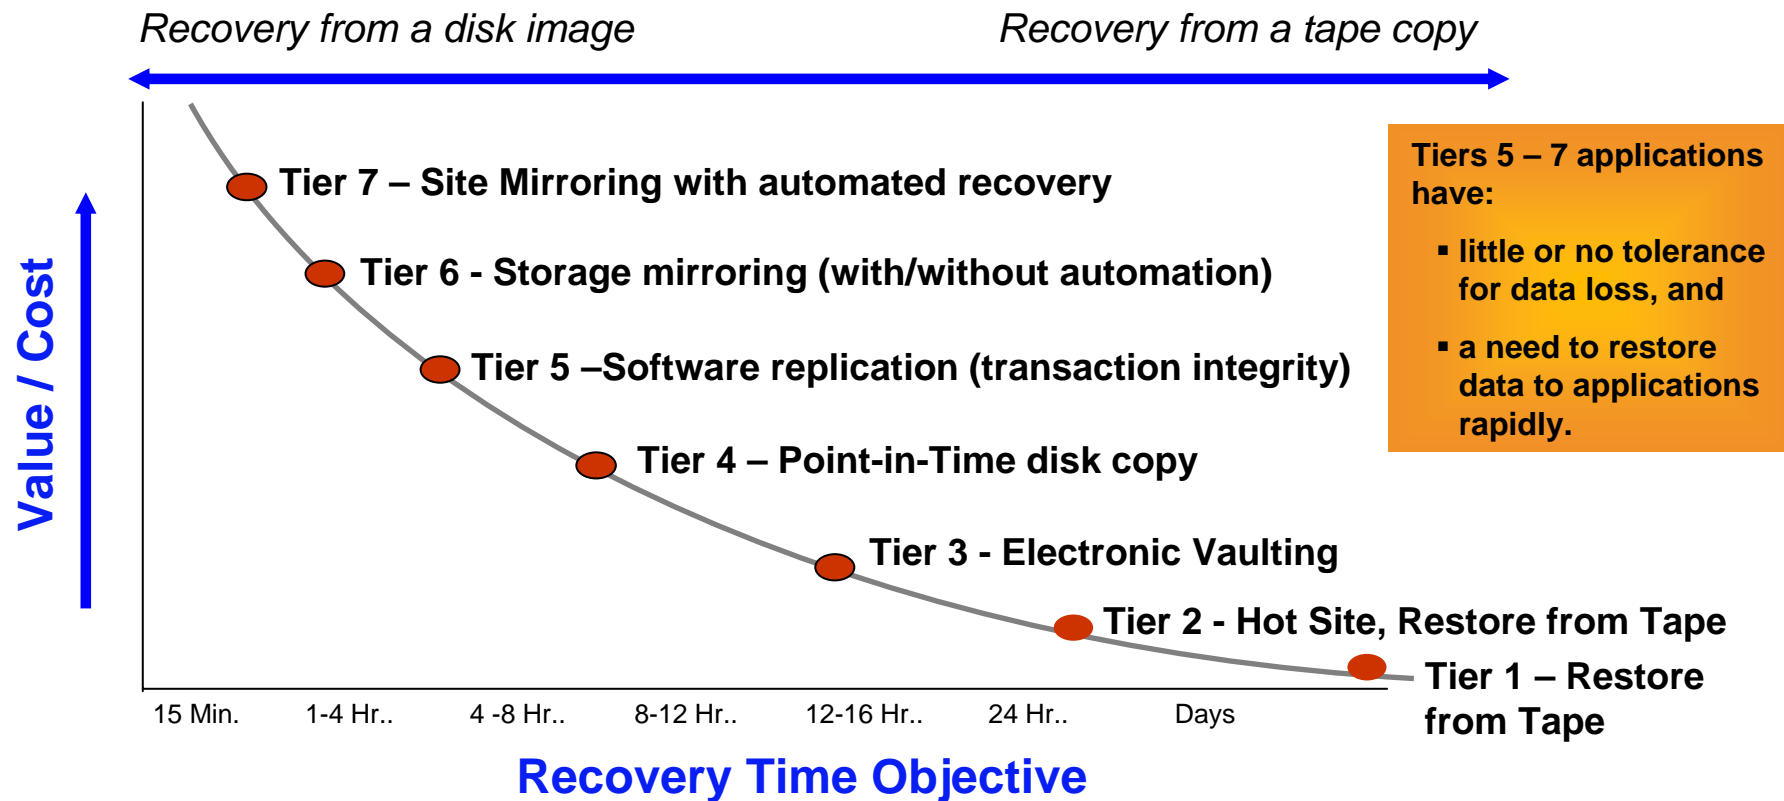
Recovery from a disk image

Recovery from a tape copy

Value / Cost

Tier 7 – Site Mirroring with automated recovery

Tier 6 - Storage mirroring (with/without automation)

Tier 5 –Software replication (transaction integrity)

Tier 4 – Point-in-Time disk copy

Tier 3 - Electronic Vaulting

Tier 2 - Hot Site, Restore from Tape

Tier 1 – Restore from Tape

Tiers 5 – 7 applications have:

▪ little or no tolerance for data loss, and

▪ a need to restore data to applications rapidly.

15 Min.

1-4 Hr..

4 -8 Hr..

8-12 Hr..

12-16 Hr..

24 Hr..

Days

Recovery Time Objective